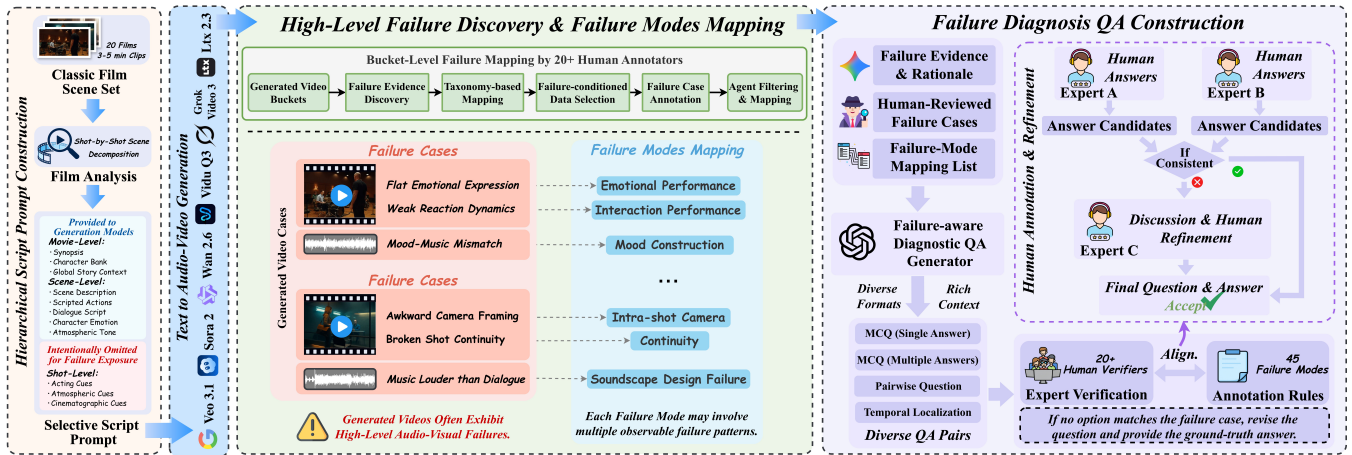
Hierarchical Script Prompt Construction

20 Films
3–5 min Clips

Classic Film Scene Set

Shot-by-Shot Scene Decomposition

Film Analysis

Provided to Generation Models
Movie-Level:
· Synopsis
· Character Bank
· Global Story Context
Scene-Level:
· Scene Description
· Scripted Actions
· Dialogue Script
· Character Emotion
· Atmospheric Tone

Intentionally Omitted for Failure Exposure
Shot-Level:
· Acting Cues
· Atmospheric Cues
· Cinematographic Cues

Selective Script Prompt

Text to Audio-Video Generation
Veo 3.1
Sora 2
Wan 2.6
Vidu Q3
Grok Video 3
Ltx 2.3

High-Level Failure Discovery & Failure Modes Mapping

Bucket-Level Failure Mapping by 20+ Human Annotators

Generated Video Buckets → Failure Evidence Discovery → Taxonomy-based Mapping → Failure-conditioned Data Selection → Failure Case Annotation → Agent Filtering & Mapping

Generated Video Cases

Failure Cases
Flat Emotional Expression
Weak Reaction Dynamics
Mood-Music Mismatch

Failure Cases
Awkward Camera Framing
Broken Shot Continuity
Music Louder than Dialogue

Failure Modes Mapping
Emotional Performance
Interaction Performance
Mood Construction
...
Intra-shot Camera
Continuity
Soundscape Design Failure

Generated Videos Often Exhibit High-Level Audio-Visual Failures.

Each Failure Mode may involve multiple observable failure patterns.

Failure Diagnosis QA Construction

Failure Evidence & Rationale
Human-Reviewed Failure Cases
Failure-Mode Mapping List

Failure-aware Diagnostic QA Generator

Diverse Formats
Rich Context

MCQ (Single Answer)
MCQ (Multiple Answers)
Pairwise Question
Temporal Localization
Diverse QA Pairs

Human Annotation & Refinement

Human Answers
Expert A
Human Answers
Expert B
Answer Candidates
Answer Candidates
If Consistent
Discussion & Human Refinement
Expert C
Final Question & Answer
Accept

Align.

20+ Human Verifiers
Expert Verification

45 Failure Modes
Annotation Rules

If no option matches the failure case, revise the question and provide the ground-truth answer.